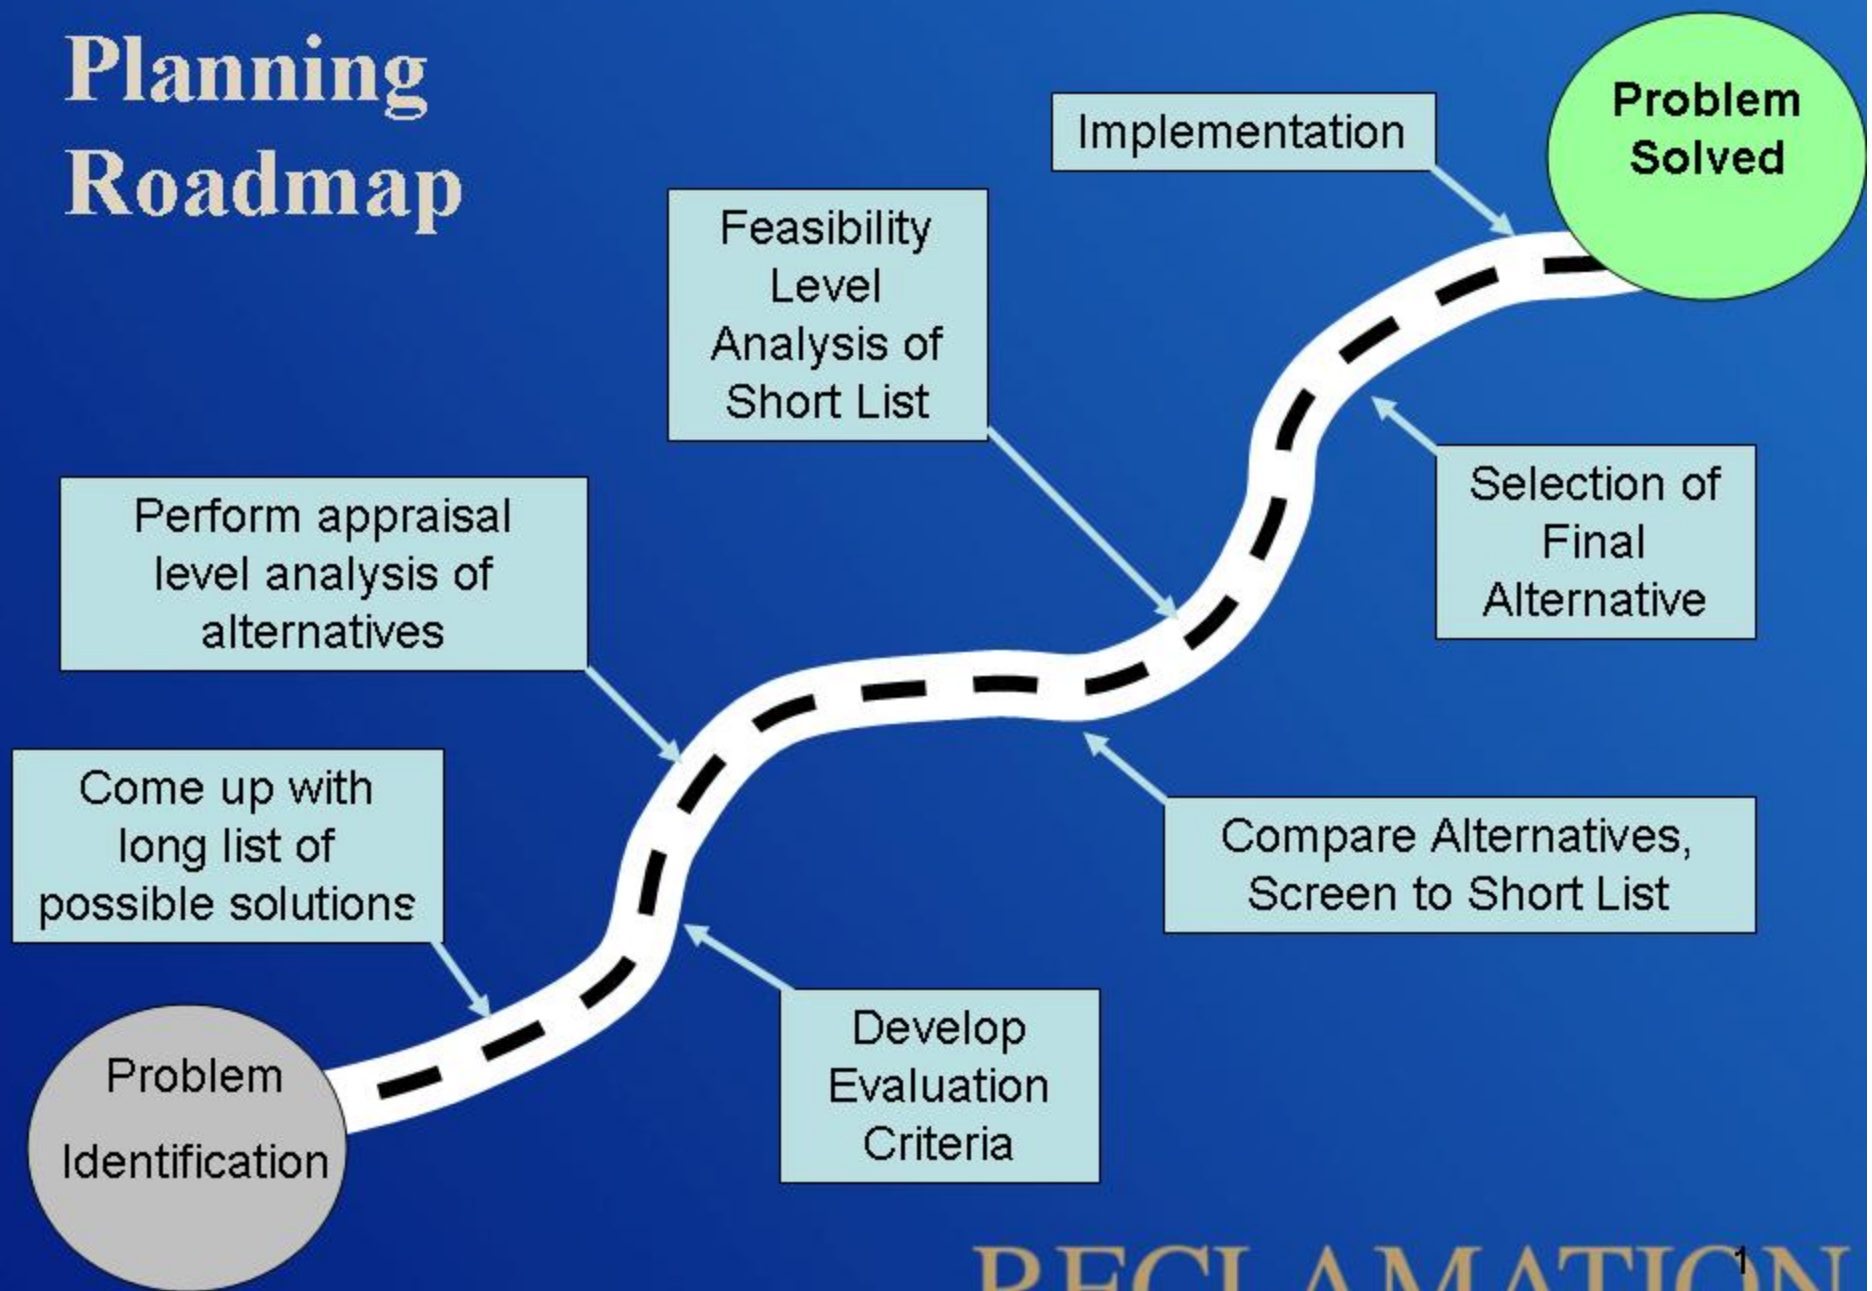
Planning Roadmap

Problem Identification

Come up with long list of possible solutions

Perform appraisal level analysis of alternatives

Develop Evaluation Criteria

Compare Alternatives, Screen to Short List

Feasibility Level Analysis of Short List

Selection of Final Alternative

Implementation

Problem Solved

RECLAMATION

1